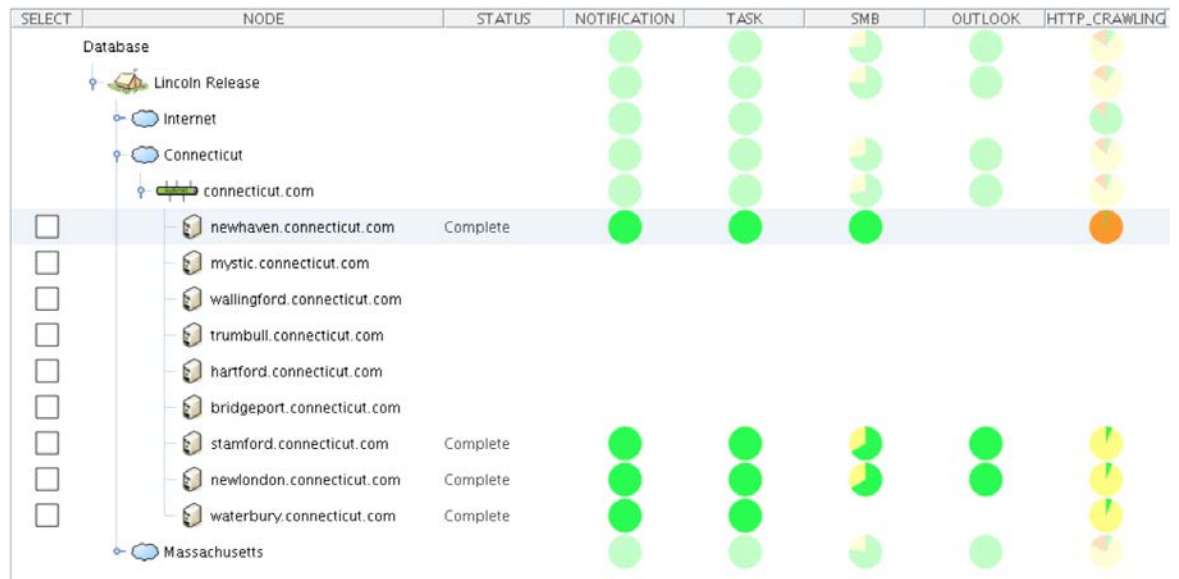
| SELECT | NODE | STATUS | NOTIFICATION | TASK | SMB | OUTLOOK | HTTP_CRAWLING |
|---|---|---|---|---|---|---|---|
| | Database | | | | | | |
| | Lincoln Release | | | | | | |
| | Internet | | | | | | |
| | Connecticut | | | | | | |
| | connecticut.com | | | | | | |
| | newhaven.connecticut.com | Complete | | | | | |
| | mystic.connecticut.com | | | | | | |
| | wallingford.connecticut.com | | | | | | |
| | trumbull.connecticut.com | | | | | | |
| | hartford.connecticut.com | | | | | | |
| | bridgeport.connecticut.com | | | | | | |
| | stamford.connecticut.com | Complete | | | | | |
| | newlondon.connecticut.com | Complete | | | | | |
| | waterbury.connecticut.com | Complete | | | | | |
| | Massachusetts | | | | | | |